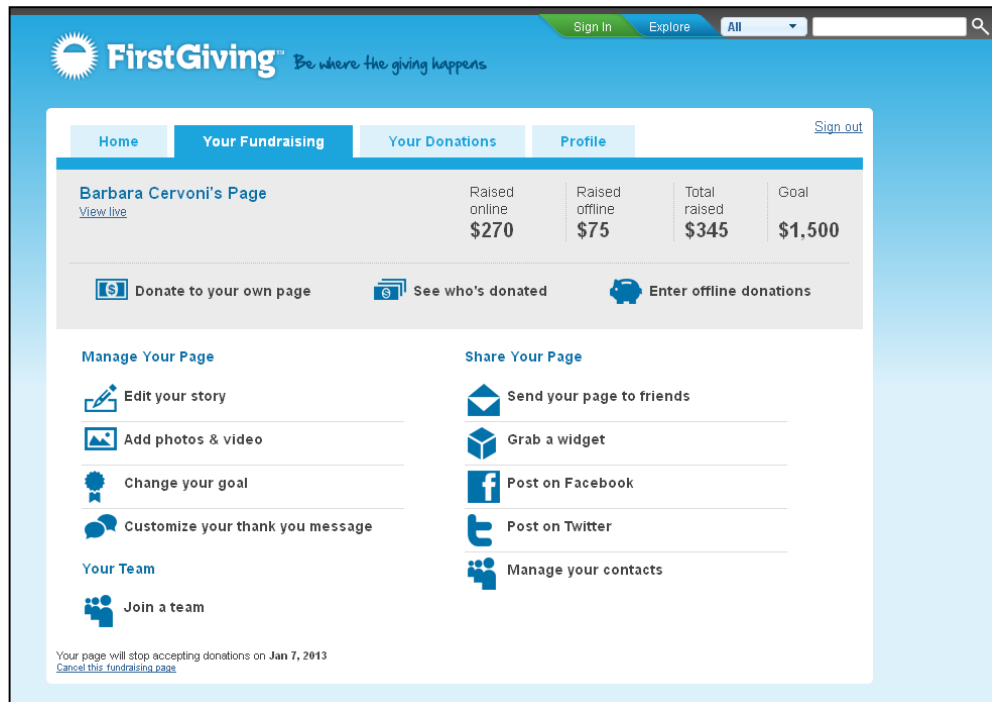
Sign In Explore All

FirstGiving™ Be where the giving happens

Home | Your Fundraising | Your Donations | Profile

Sign out

Barbara Cervoni's Page
View live

Raised online $270 | Raised offline $75 | Total raised $345 | Goal $1,500

$ Donate to your own page

See who's donated

Enter offline donations

Manage Your Page

Edit your story

Add photos & video

Change your goal

Customize your thank you message

Your Team

Join a team

Share Your Page

Send your page to friends

Grab a widget

Post on Facebook

Post on Twitter

Manage your contacts

Your page will stop accepting donations on Jan 7, 2013
Cancel this fundraising page